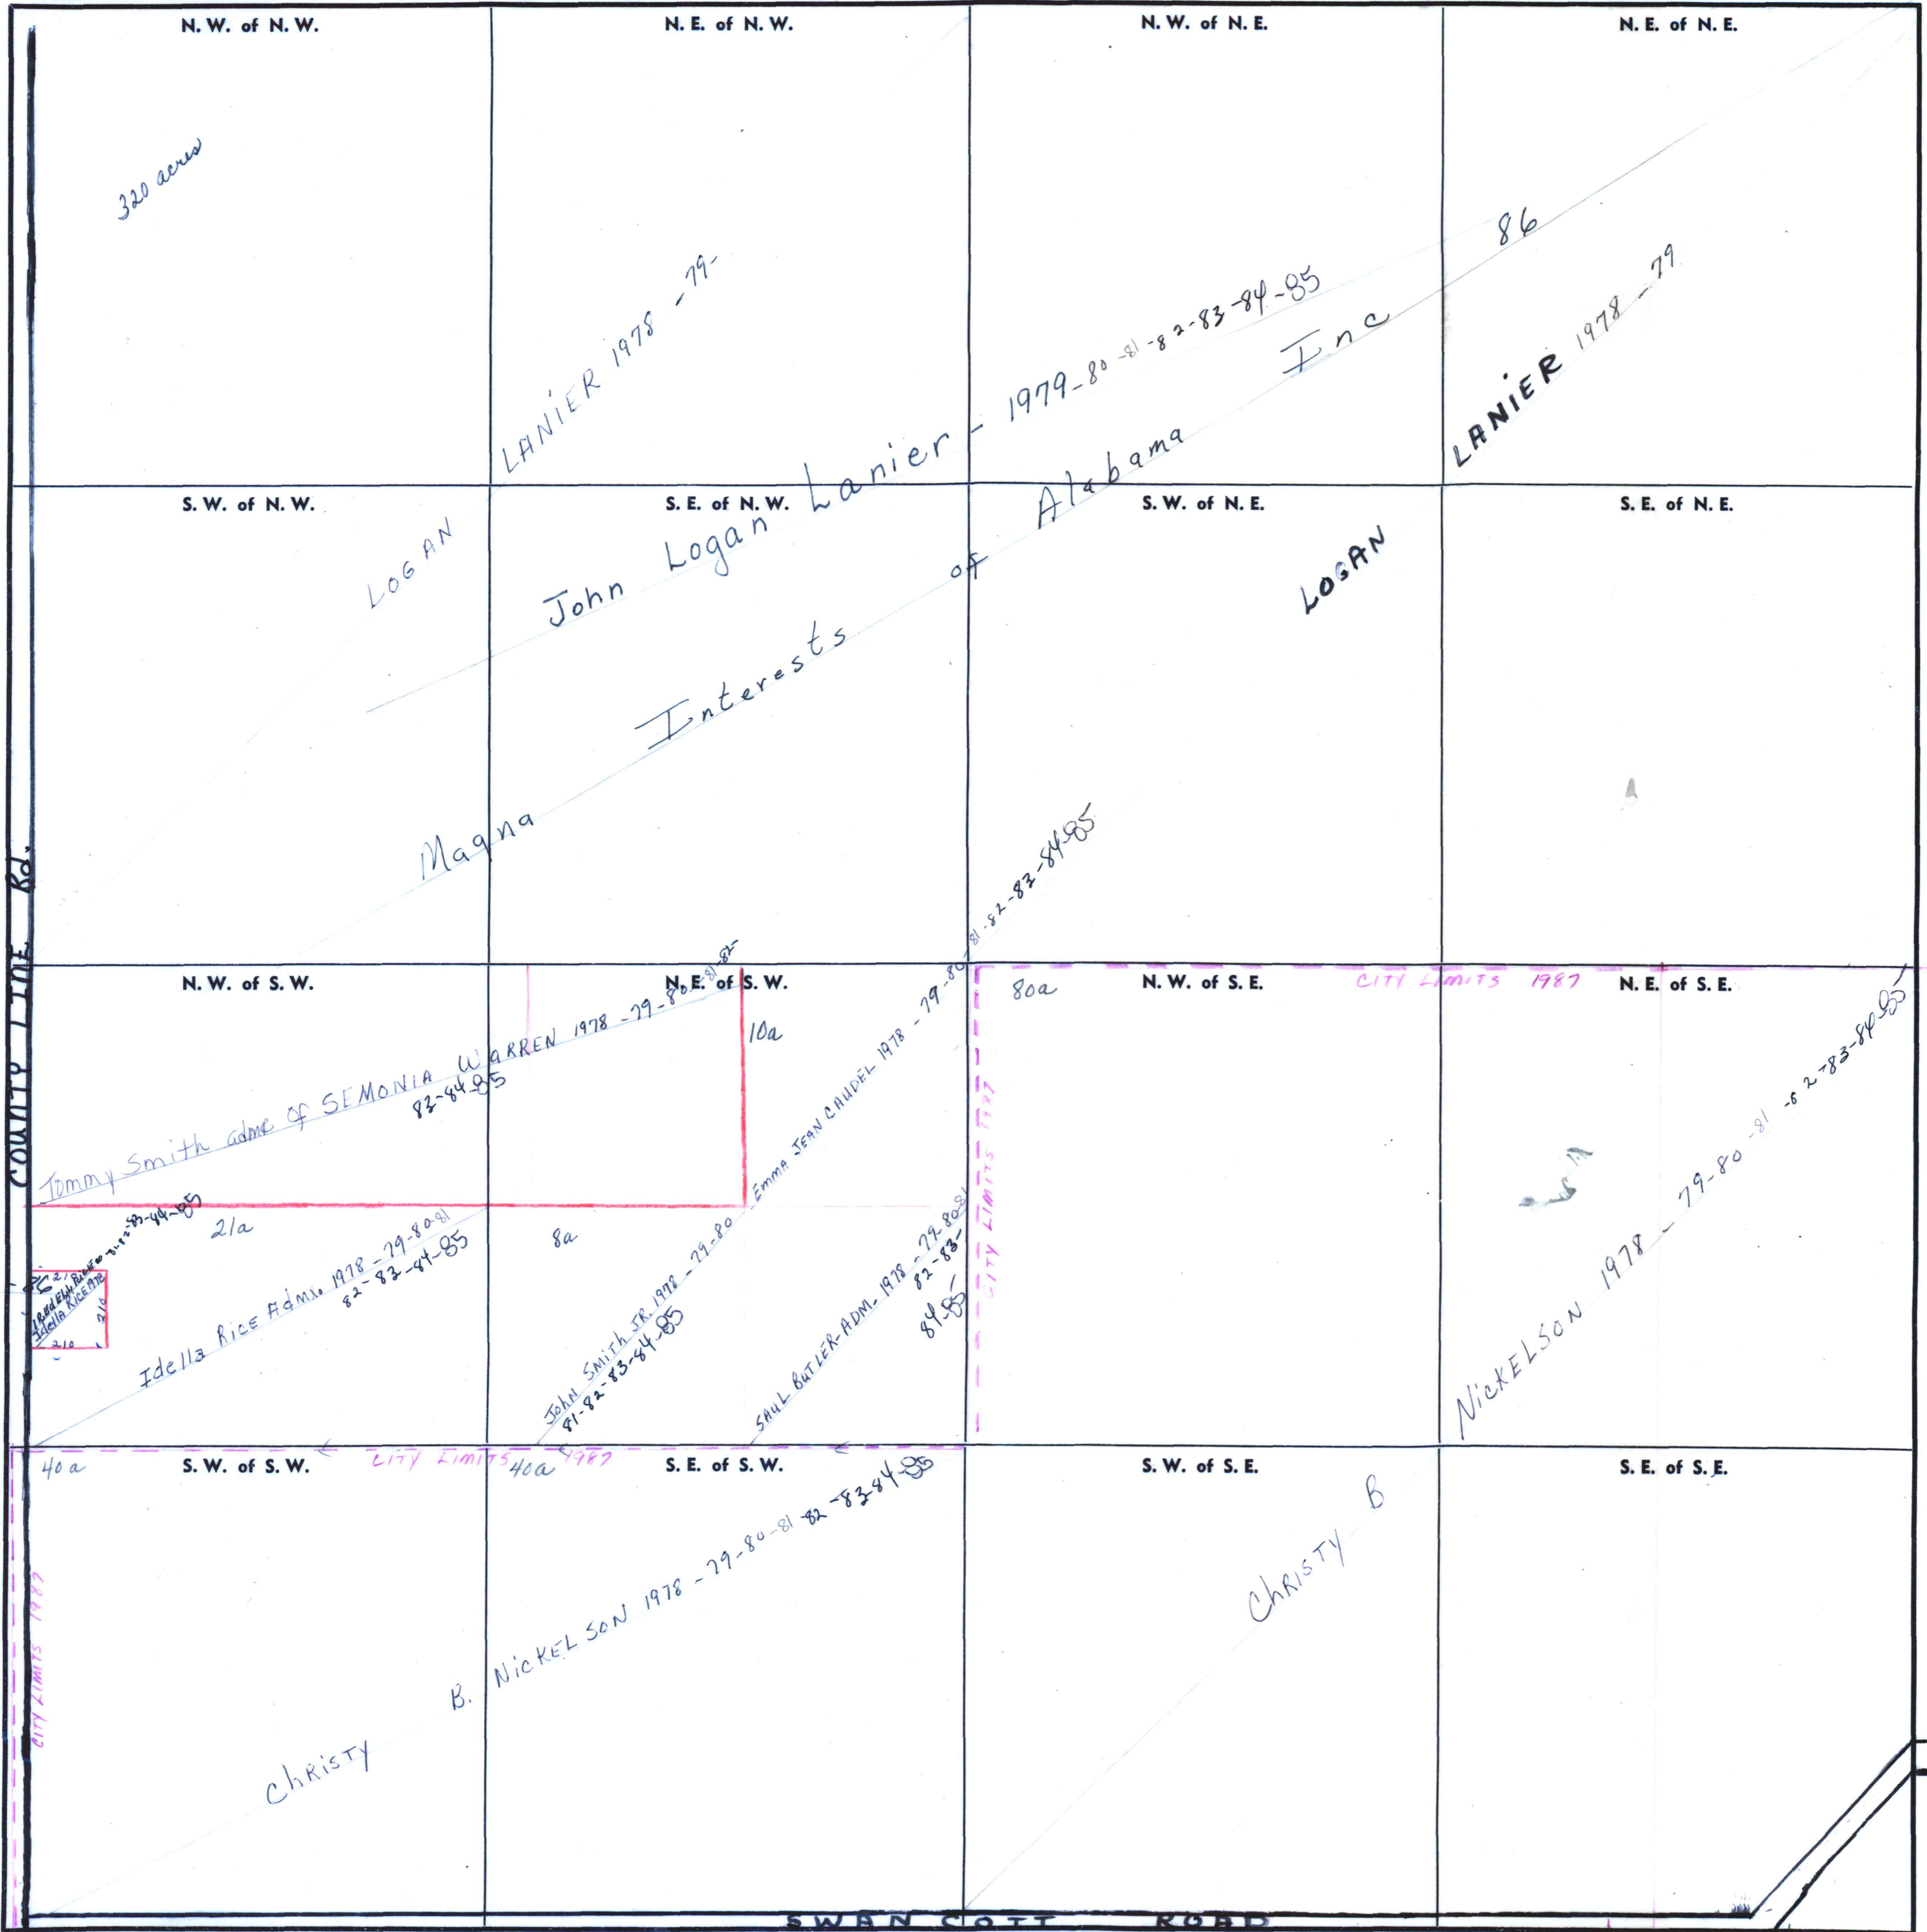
N. W. of N. W.

N. E. of N. W.

N. W. of N. E.

N. E. of N. E.

320 acres

LANIER 1978 - 79-

John Logan Lanier - 1979-80-81-82-83-84-85

86

Magna Interests of Alabama Inc

LANIER 1978 - 79

S. W. of N. W.

S. E. of N. W.

S. W. of N. E.

S. E. of N. E.

LOGAN

LOGAN

County Line Rd.

N. W. of S. W.

N. E. of S. W.

N. W. of S. E.

N. E. of S. E.

CITY LIMITS 1987

80a

10a

Tommy Smith adm of SEMONIA WARREN 1978 - 79 - 80 - 81 - 82 - 83-84-85

Emma JEAN CAUDEL 1978 - 79 - 80 - 81 - 82 - 83 - 84-85

21a

8a

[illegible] 82-83-84-85

IDELLA RICE
Idella Rice ADM

Idella Rice Admx 1978 - 79-80-81 82-83-84-85

JOHN SMITH SR. 1978 - 79-80 81-82-83-84-85

SAUL BUTLER ADM. 1978 - 79-80-81 82-83- 84-85

CITY LIMITS 1987

NICKELSON 1978 - 79-80 -81 -82-83-84-85

40a

S. W. of S. W.

CITY LIMITS 1987

40a

S. E. of S. W.

S. W. of S. E.

S. E. of S. E.

CITY LIMITS 1987

CHRISTY B. NICKELSON 1978 - 79-80-81 -82-83-84-85

CHRISTY B

SWAN COTT ROAD